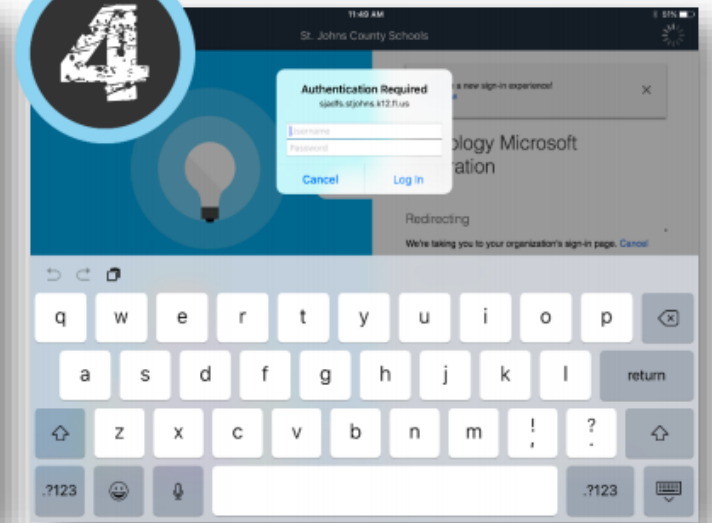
4

11:40 AM

51%

St. Johns County Schools

Authentication Required
sjadfs.stjohns.k12.fl.us

Username
Password

Cancel
Log In

a new sign-in experience!

×

ology Microsoft
ration

Redirecting

We're taking you to your organization's sign-in page. Cancel

q w e r t y u i o p
a s d f g h j k l return
z x c v b n m ! , ? .
.?123 .?123